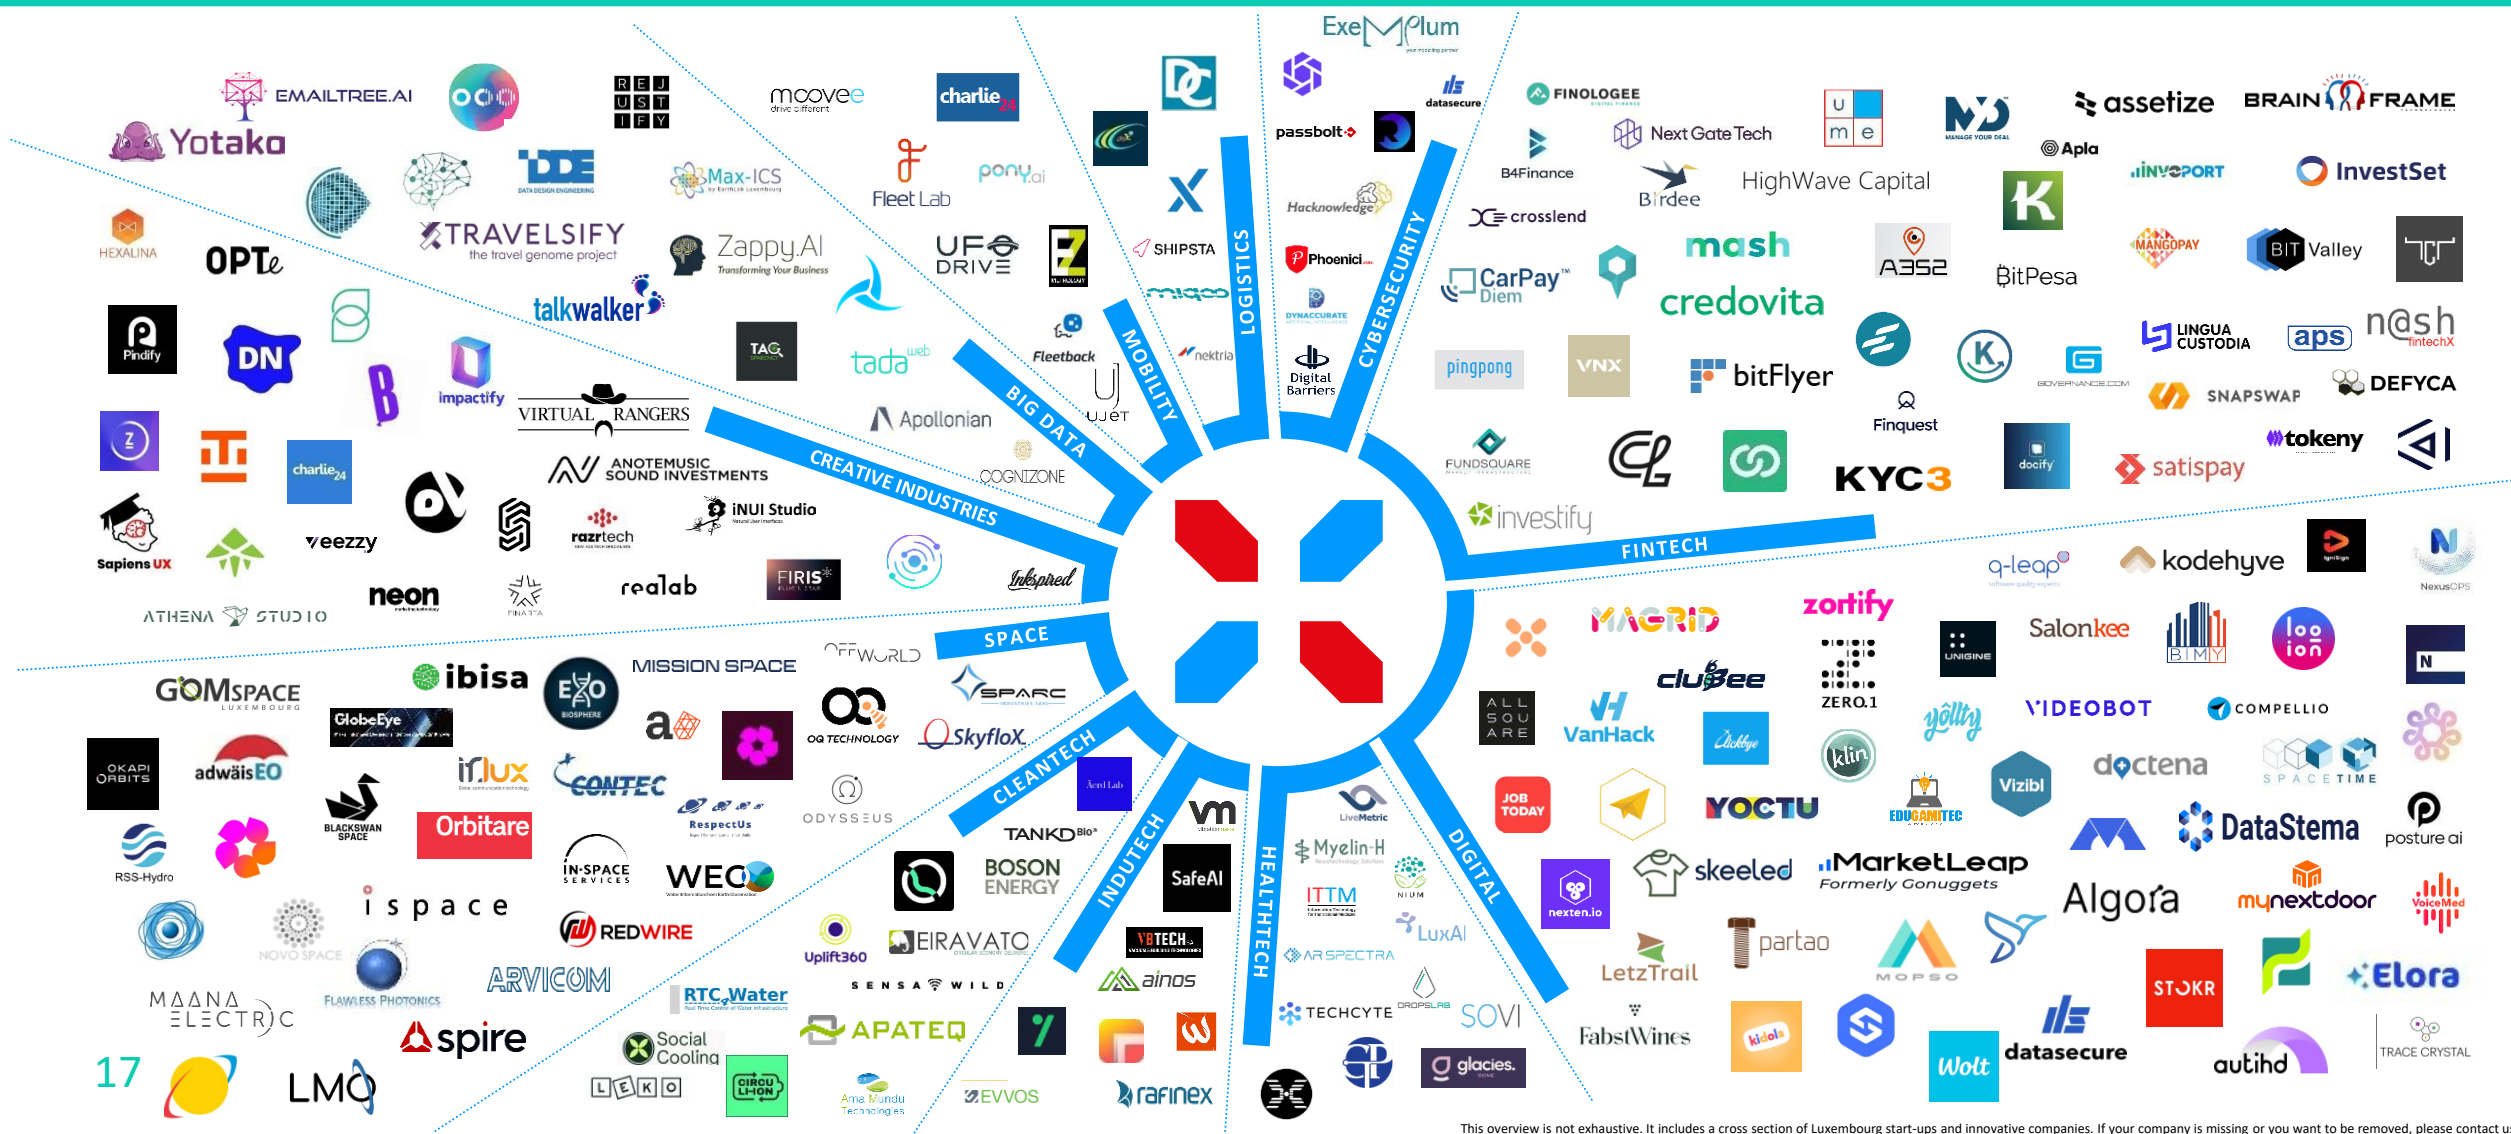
EMAILTREE.AI
Yotaka
REJUSTIFY
DDE DATA DESIGN ENGINEERING
HEXALINA
OPTe
TRAVELSIFY the travel genome project
Max-ICS
Zappy.AI Transforming Your Business
talkwalker
mcovee
charlie24
Fleet Lab
pony.ai
UFO DRIVE
Pindify
DN
impactify
VIRTUAL RANGERS
TAG
tada web
Apollonian
ANOTEMUSIC SOUND INVESTMENTS
iNUI Studio
COGNIZONE
charlie24
Sapiens UX
veezzy
razrtech
FIRIS
neon
realab
Inkspired
ATHENA STUDIO
FINATRA
SHIPSTA
Fleetbook
UJET
nektria
passbolt
datasecure
Hackknowledge
Phoenici
DYNACCURATE
Digital Barriers
ExeMplum
FINOLOGEE
B4Finance
Next Gate Tech
Birdee
HighWave Capital
crosslend
CarPay Diem
mash
credovita
A352
BitPesa
assetize
Apla
BRAIN FRAME
INVESTPORT
InvestSet
MANGOPAY
BIT Valley
LINGUA CUSTODIA
aps
n@sh fintechX
SNAPSWAP
DEFYCA
pingpong
VNX
bitFlyer
Finquest
GOVERNANCE.COM
tokeny
FUNDSQUARE
KYC3
docify
satispay
investify
MANAGE YOUR DEAL
LOGISTICS
CYBERSECURITY
MOBILITY
BIG DATA
CREATIVE INDUSTRIES
FINTECH
SPACE
CLEANTECH
INDUTECH
HEALTHTECH
DIGITAL
q-leap
kodehyve
NexusOPS
MAGRID
zortify
Salonkee
BIMY
loo ion
clubee
ZERO.1
UNIGINE
ALL SQUARE
VanHack
Clickbye
klin
yolly
VIDEOBOT
COMPELLIO
doctena
SPACETIME
JOB TODAY
YOCTU
EDUGAMITEC
Vizibl
DataStema
posture ai
skeeled
MarketLeap Formerly Gonuggets
Algora
mynextdoor
VoiceMed
nexten.io
LetzTrail
partao
MOPSO
STOKR
Elora
FabstWines
kidola
Wolt
datasecure
autihd
TRACE CRYSTAL
GOMSPACE LUXEMBOURG
ibisa
EXO BIOSPHERE
MISSION SPACE
OFFWORLD
SPARC
GlobeEye
OQ TECHNOLOGY
SkyfloX
OKAPI ORBITS
adwäisEO
iflux
CONTEC
RespectUs
ODYSSEUS
BLACKSWAN SPACE
Orbitare
TANKD Bio
vm
RSS-Hydro
IN-SPACE SERVICES
WEO
BOSON ENERGY
SafeAI
ispace
REDWIRE
Uplift360
EIRAVATO
VBTECH
NOVO SPACE
FLAWLESS PHOTONICS
ARVICOM
RTC Water
SENSA WILD
ainos
MAANA ELECTRIC
spire
Social Cooling
APATEQ
LEKO
CIRCU LI-ION
Ama Mundu Technologies
EVVOS
rafinex
LiveMetric
Myelin-H
ITTM
NIUM
AR SPECTRA
LuxAI
TECHCYTE
DROPSLAB
SOVI
glacies.
Aero Lab
17
LMO
This overview is not exhaustive. It includes a cross section of Luxembourg start-ups and innovative companies. If your company is missing or you want to be removed, please contact u